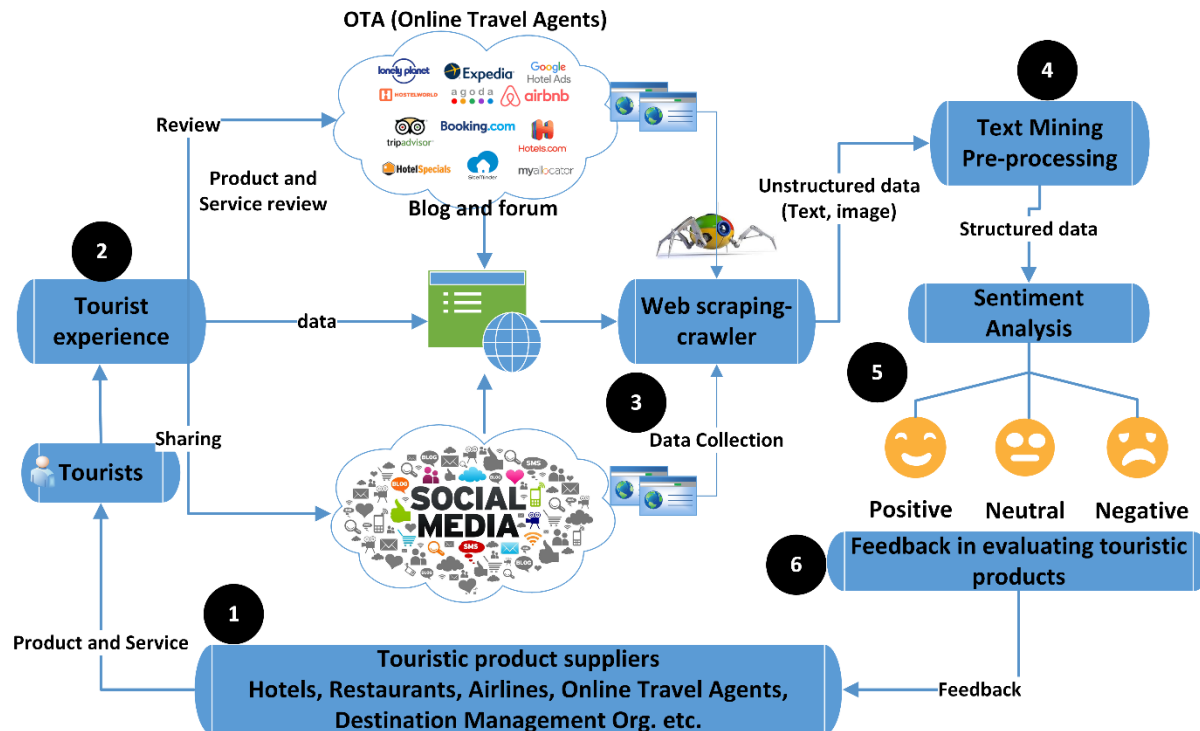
OTA (Online Travel Agents)

lonely planet
Expedia
Google Hotel Ads
HOSTELWORLD
agoda
airbnb
tripadvisor
Booking.com
Hotels.com
HotelSpecials
SiteMinder
myallocator

Blog and forum

Review

Product and Service review

4

Text Mining Pre-processing

Unstructured data (Text, image)

Structured data

2

Tourist experience

data

Web scraping-crawler

Sentiment Analysis

5

3

Sharing

Data Collection

Tourists

SOCIAL MEDIA

BLOG
SMS

Positive
Neutral
Negative

6

Feedback in evaluating touristic products

1

Product and Service

Touristic product suppliers
Hotels, Restaurants, Airlines, Online Travel Agents, Destination Management Org. etc.

Feedback